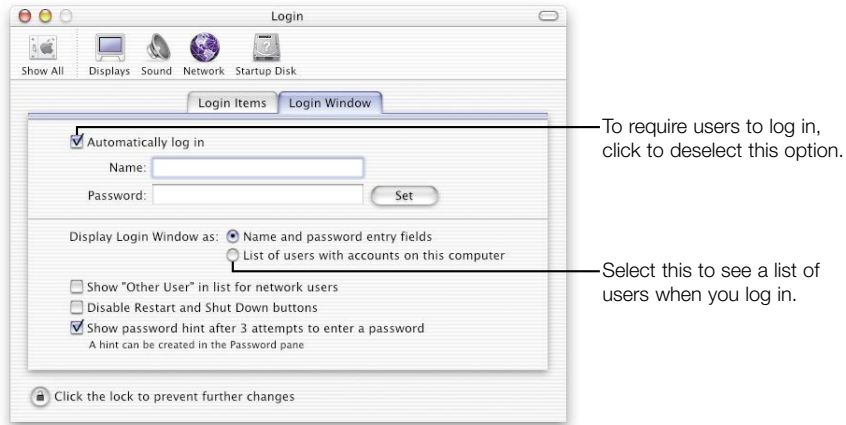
Login

Show All   Displays   Sound   Network   Startup Disk

Login Items   Login Window

Automatically log in

Name:

Password:   Set

Display Login Window as:   Name and password entry fields
List of users with accounts on this computer

Show "Other User" in list for network users
Disable Restart and Shut Down buttons
Show password hint after 3 attempts to enter a password
A hint can be created in the Password pane

Click the lock to prevent further changes

To require users to log in, click to deselect this option.

Select this to see a list of users when you log in.